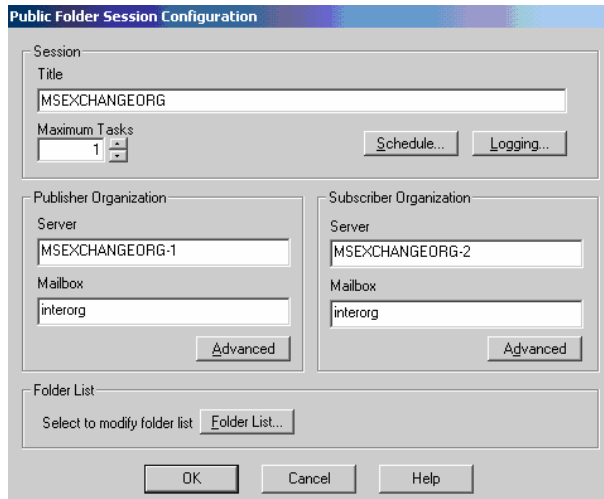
Public Folder Session Configuration

Session

Title

MSEXCHANGEORG

Maximum Tasks

1

Schedule...

Logging...

Publisher Organization

Server

MSEXCHANGEORG-1

Mailbox

interorg

Advanced

Subscriber Organization

Server

MSEXCHANGEORG-2

Mailbox

interorg

Advanced

Folder List

Select to modify folder list

Folder List...

OK

Cancel

Help